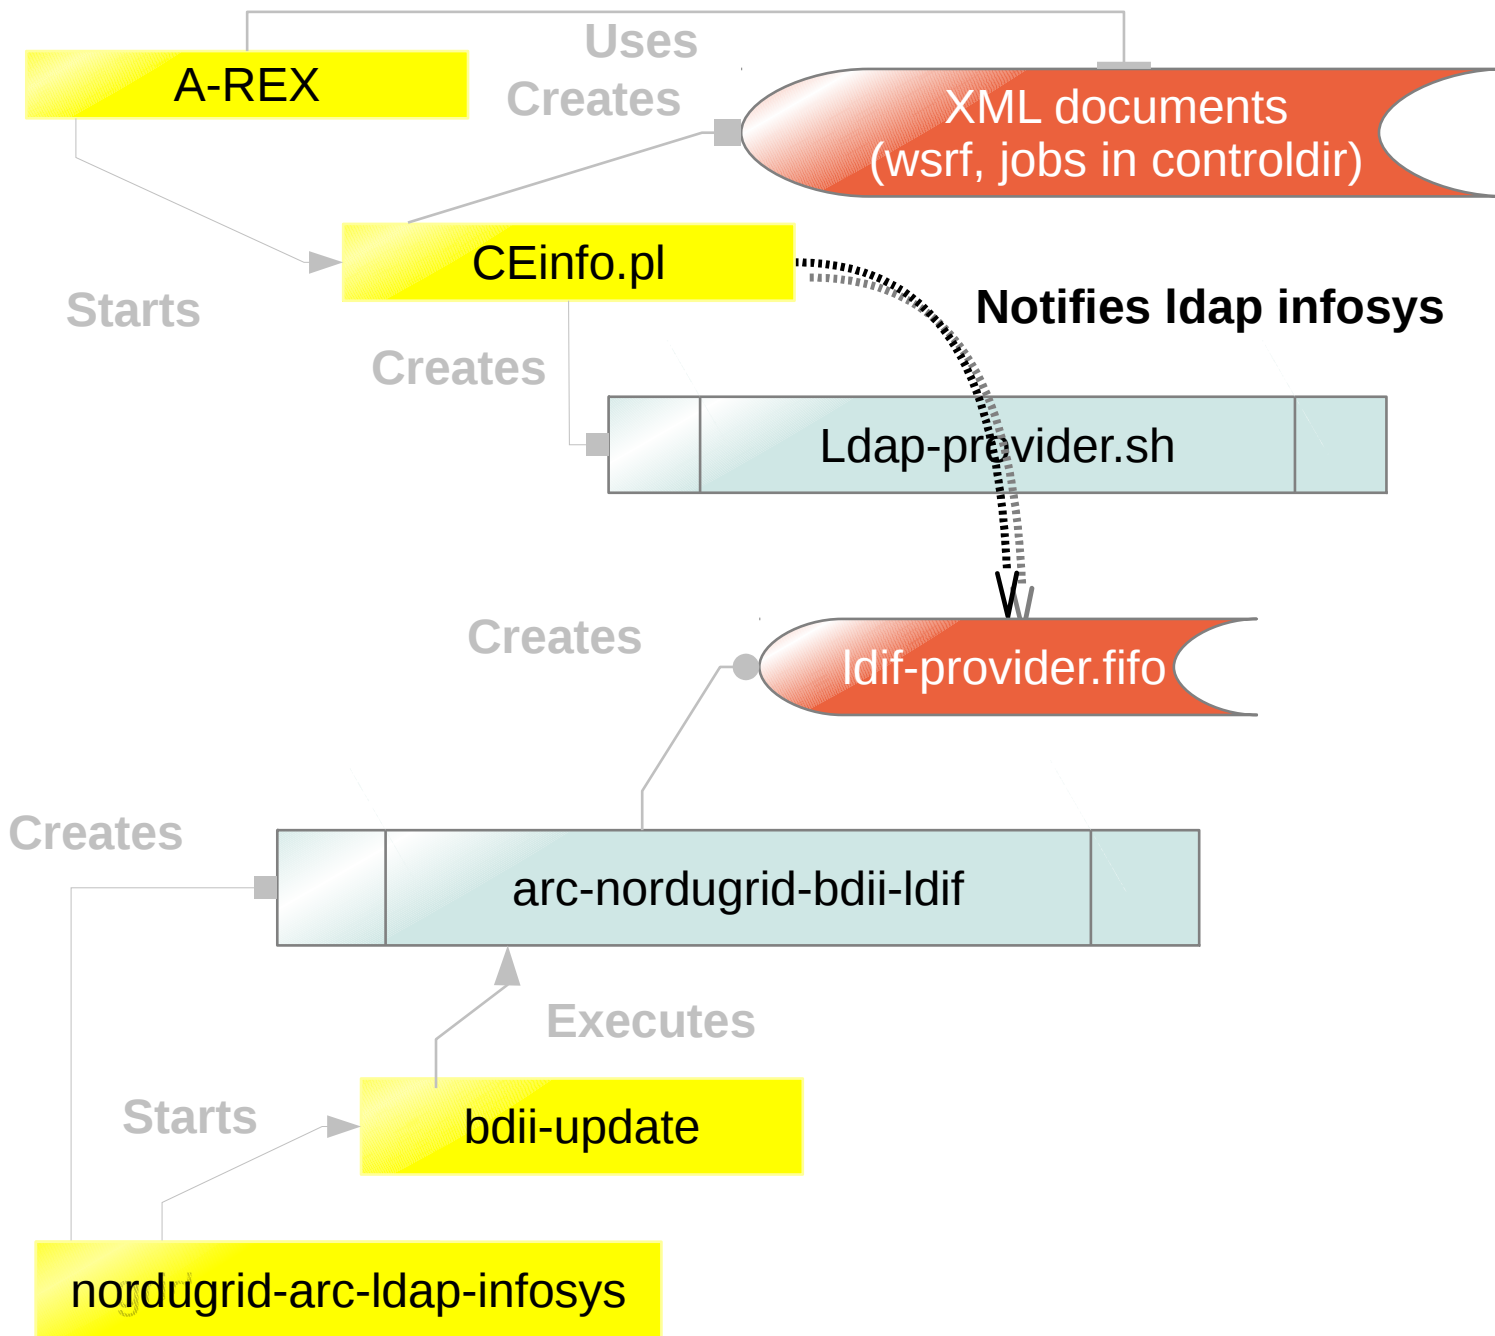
A-REX

Uses

Creates

XML documents
(wsrf, jobs in controldir)

CEinfo.pl

Starts

Notifies ldap infosys

Creates

Ldap-provider.sh

Creates

ldif-provider.fifo

Creates

arc-nordugrid-bdii-ldif

Executes

Starts

bdii-update

nordugrid-arc-ldap-infosys